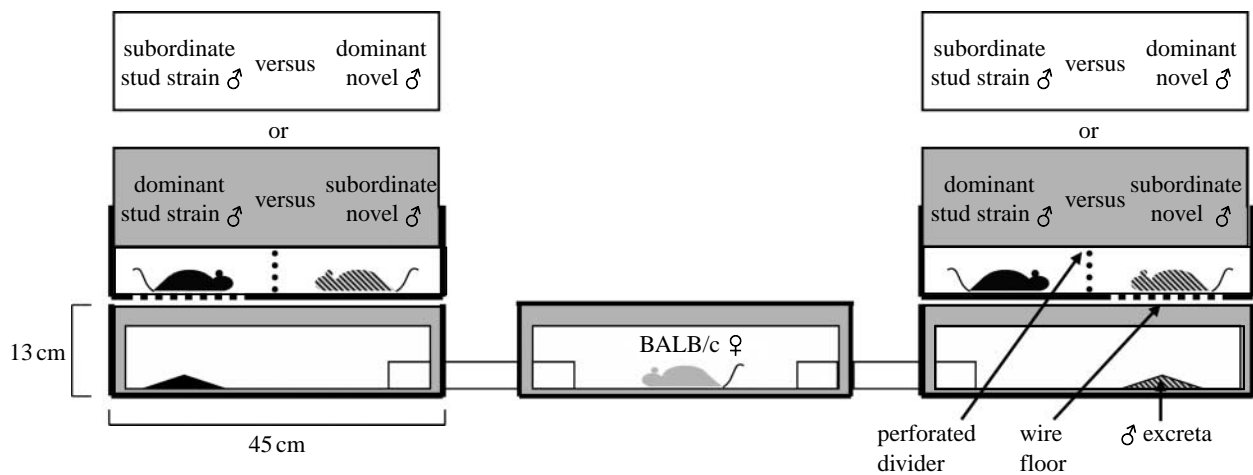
subordinate stud strain ♂ versus dominant novel ♂

or

dominant stud strain ♂ versus subordinate novel ♂

subordinate stud strain ♂ versus dominant novel ♂

or

dominant stud strain ♂ versus subordinate novel ♂

13 cm

45 cm

BALB/c ♀

perforated divider

wire floor

♂ excreta